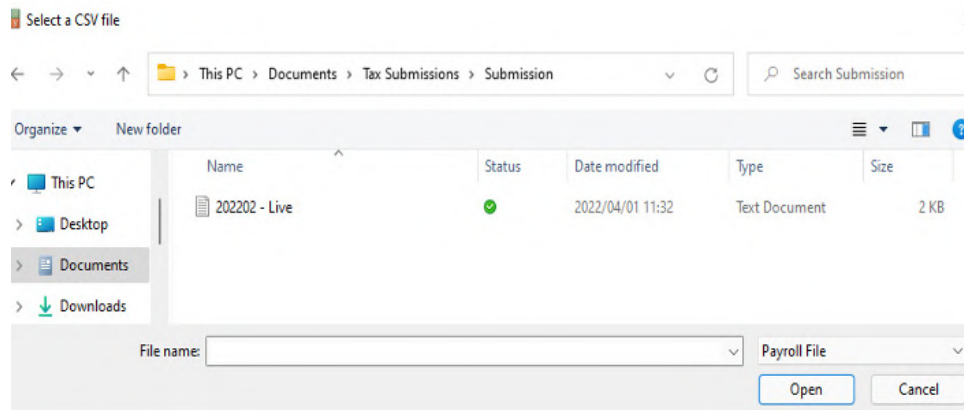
Select a CSV file

This PC > Documents > Tax Submissions > Submission

Search Submission

Organize ▾ New folder

This PC
Desktop
Documents
Downloads

| Name | Status | Date modified | Type | Size |
|---|---|---|---|---|
| 202202 - Live | | 2022/04/01 11:32 | Text Document | 2 KB |

File name:

Payroll File

Open Cancel